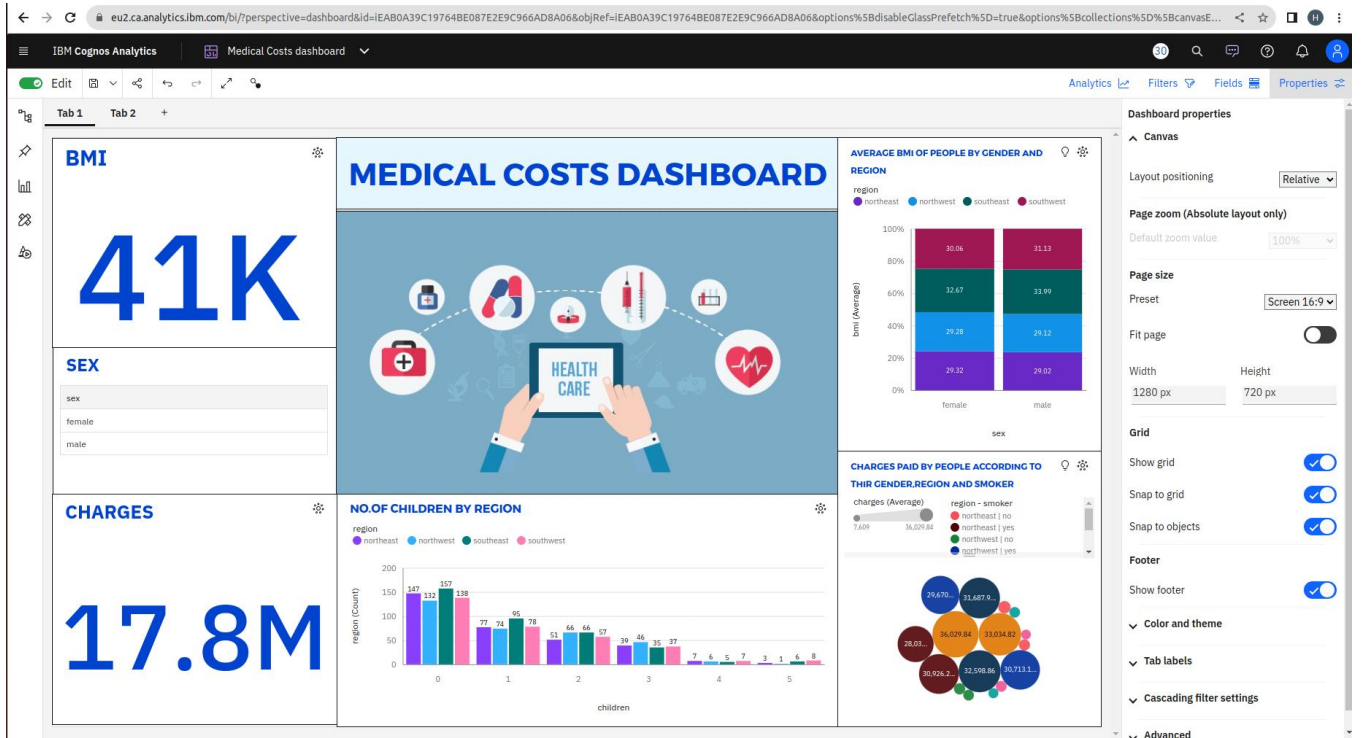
eu2.ca.analytics.ibm.com/bi/?perspective=dashboard&id=iEAB0A39C19764BE087E2E9C966AD8A06&objRef=iEAB0A39C19764BE087E2E9C966AD8A06&options%5BdisableGlassPrefetch%5D=true&options%5Bcollections%5D%5BcanvasE...

IBM Cognos Analytics | Medical Costs dashboard

30

Edit

Analytics | Filters | Fields | Properties

Tab 1 | Tab 2 | +

BMI

41K

SEX

sex
female
male

CHARGES

17.8M

MEDICAL COSTS DASHBOARD

HEALTH CARE

NO.OF CHILDREN BY REGION

region
northeast northwest southeast southwest

| children | northeast | northwest | southeast | southwest |
|---|---|---|---|---|
| 0 | 147 | 132 | 157 | 138 |
| 1 | 77 | 74 | 95 | 78 |
| 2 | 51 | 66 | 66 | 57 |
| 3 | 39 | 46 | 35 | 37 |
| 4 | 7 | 6 | 5 | 7 |
| 5 | 3 | 1 | 6 | 8 |

region (Count)
200 150 100 50 0
children

AVERAGE BMI OF PEOPLE BY GENDER AND REGION

region
northeast northwest southeast southwest

| sex | northeast | northwest | southeast | southwest |
|---|---|---|---|---|
| female | 29.32 | 29.28 | 32.67 | 30.06 |
| male | 29.02 | 29.12 | 33.99 | 31.13 |

bmi (Average)
100% 80% 60% 40% 20% 0%
sex

CHARGES PAID BY PEOPLE ACCORDING TO THIR GENDER,REGION AND SMOKER

charges (Average)
7,609 36,029.84

region - smoker
northeast | no
northeast | yes
northwest | no
northwest | yes

29,670... 31,687.9... 28,03... 36,029.84 33,034.82 30,926.2... 32,598.86 30,713.1...

Dashboard properties

Canvas

Layout positioning Relative

Page zoom (Absolute layout only)

Default zoom value 100%

Page size

Preset Screen 16:9

Fit page

Width Height
1280 px 720 px

Grid

Show grid

Snap to grid

Snap to objects

Footer

Show footer

Color and theme

Tab labels

Cascading filter settings

Advanced